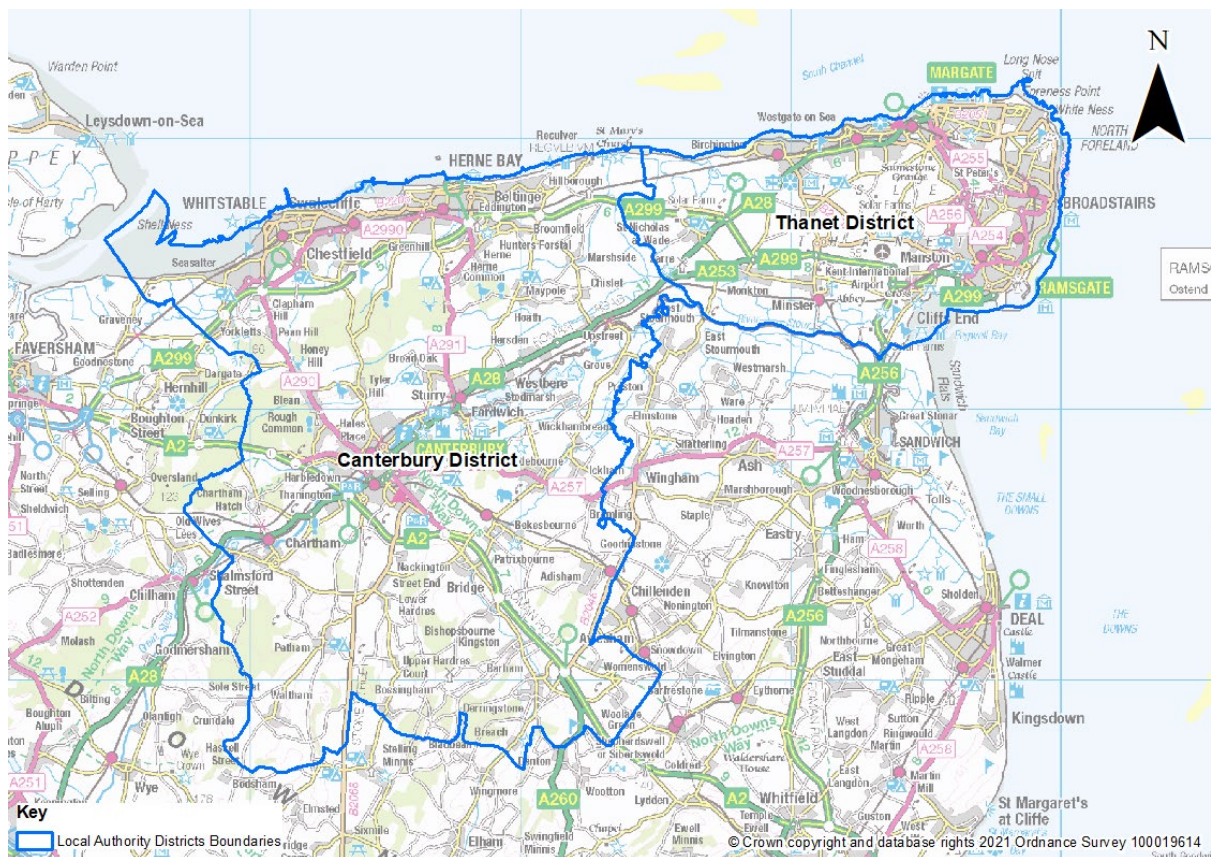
N

Thanet District

Canterbury District

Key

Local Authority Districts Boundaries

© Crown copyright and database rights 2021 Ordnance Survey 100019614

MARGATE
BROADSTAIRS
RAMSGATE
HERNE BAY
WHITSTABLE
CANTERBURY
FAVERSHAM
SANDWICH
DEAL
Leysdown-on-Sea
Warden Point
Long Nose Spit
Foreness Point
White Ness
NORTH FORELAND
Westgate on Sea
Birchington
Reculver
Swalecliffe
Beltinge
Chestfield
Seasalter
Herne
Sturry
Fordwich
Minster
Manston
Cliffs End
Monkton
Wingham
Ash
Ashford
Chartham
Bridge
Adisham
Aylesham
Nonington
Eastry
Chillenden
Kingsdown
Whitfield
St Margaret's at Cliffe
Elham
Lydden
Wye
Chilham
Godmersham
Selling
Dunkirk
Blean
Harbledown
Thanington
Stelling Minnis
Barham
Womenswold
Shepherdswell or Sibertswold
Eythorne
East Studdal
Walmer Castle
Sholden
Staple
Preston
Elmstone
Stodmarsh
Westbere
Upstreet
Chislet
Marshside
Hoath
Littlebourne
Bekesbourne
Patrixbourne
Shalmsford Street
Petham
Waltham
Crundale
Hastingleigh
Bossingham
Bishopsbourne
Kingston
Denton
Wootton
Coldred
Hunters Forstal
Greenhill
Broomfield
Herne Common
Maypole
Broad Oak
Tyler Hill
Rough Common
Honey Hill
Yorkletts
Clapham Hill
Dargate
Hernhill
Boughton Street
Oversland
Chartham Hatch
Old Wives Lees
Shottenden
Molash
Graveney
Goodnestone
Kent International Airport
Tilmanstone
Knowlton
Woodnesborough
Marshborough
Westmarsh
Great Stonar
East Stourmouth
Hersden
St Nicholas at Wade
Sarre
Ickham
Bramling
Goodnestone
Snowdown
Barfrestone
Woolage Green
Denton
Breach
Ringwould
Ripple
Sutton
West Langdon
East Langdon
Martin Mill
Great Mongeham
Northbourne
Finglesham
Betteshanger
Worth
Tolls
THE SMALL DOWNS
THE DOWNS
Sandwich Bay
Pegwell Bay
South Channel
North Downs Way
A299
A28
A2
A256
A257
A253
A255
A254
A256
A258
A260
A252
A251
A290
A291
A2990
RAMS
Ostend